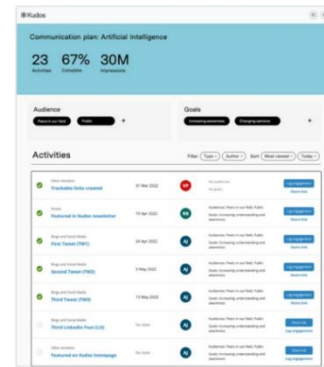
Kudos

Communication plan: Artificial Intelligence

23 Activities
67% Complete
30M Impressions

Audience
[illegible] Public +

Goals
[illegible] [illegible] +

Activities

Filter: Type Author Sort: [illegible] Today

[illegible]
Trackable links created
31 Mar 2022
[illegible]
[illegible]

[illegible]
Featured in Kudos newsletter
15 Apr 2022
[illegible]
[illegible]

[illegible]
First Tweet (TW1)
24 Apr 2022
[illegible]
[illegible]

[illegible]
Second Tweet (TW2)
5 May 2022
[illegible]
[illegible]

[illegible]
Third Tweet (TW3)
13 May 2022
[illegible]
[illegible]

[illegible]
Third LinkedIn Post (LI3)
No date
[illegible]
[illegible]

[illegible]
Featured on Kudos homepage
No date
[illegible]
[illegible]